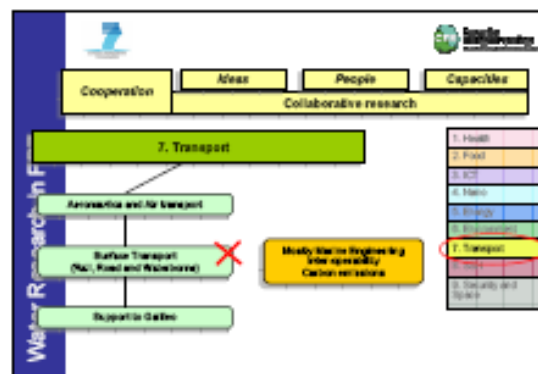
Cooperation

Ideas

People

Capacities

Collaborative research

7. Transport

Aeronautics and Air transport

Surface Transport (Rail, Road and Waterborne)

Support to Galileo

Mostly Marine Engineering Inter operability Carbon emissions

1. Health

2. Food

3. ICT

4. Nano

5. Energy

6. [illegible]

7. Transport

8. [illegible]

9. Security and Space

Water R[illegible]search in F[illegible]